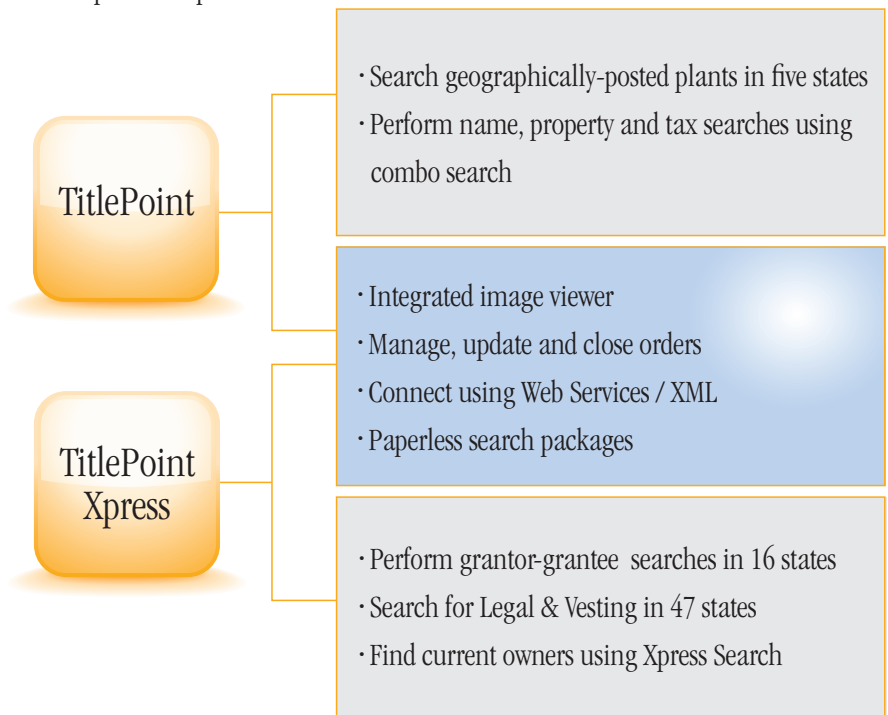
TitlePoint

TitlePoint Xpress

· Search geographically-posted plants in five states
· Perform name, property and tax searches using combo search

· Integrated image viewer
· Manage, update and close orders
· Connect using Web Services / XML
· Paperless search packages

· Perform grantor-grantee searches in 16 states
· Search for Legal & Vesting in 47 states
· Find current owners using Xpress Search